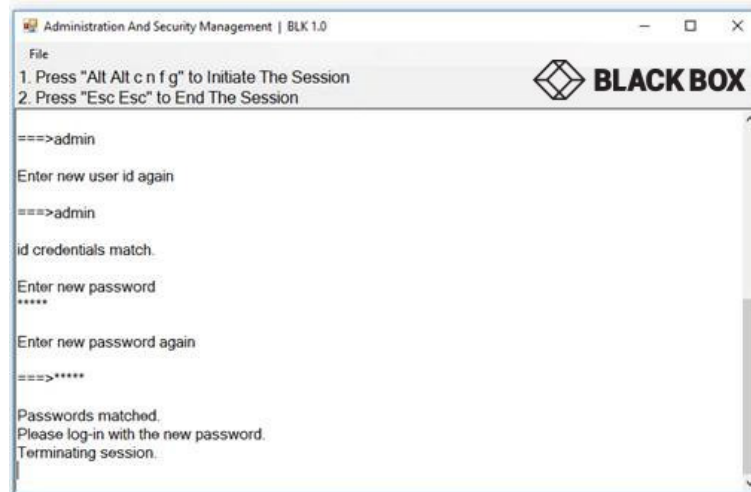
Administration And Security Management | BLK 1.0

File

1. Press "Alt Alt c n f g" to Initiate The Session
2. Press "Esc Esc" to End The Session

BLACK BOX

===>admin

Enter new user id again

===>admin

id credentials match.

Enter new password
*****

Enter new password again

===>*****

Passwords matched.
Please log-in with the new password.
Terminating session.